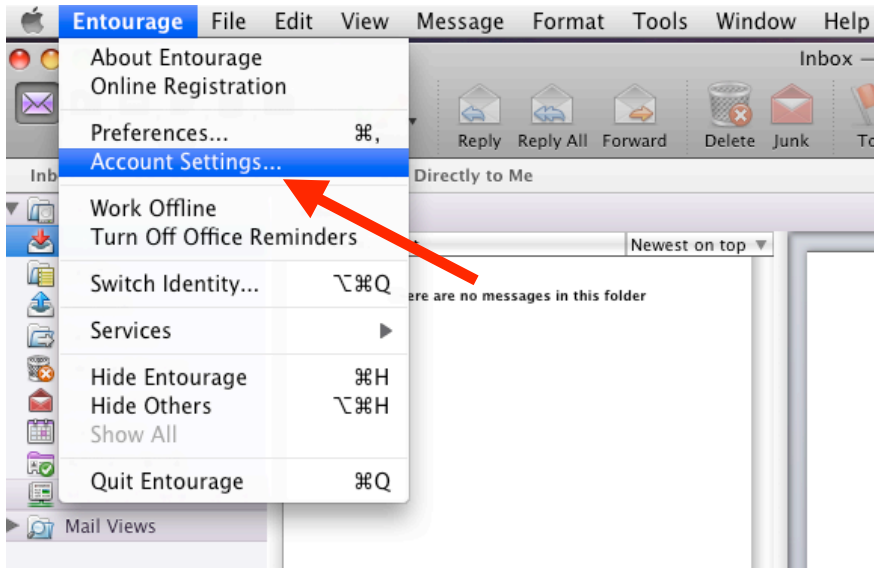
Entourage File Edit View Message Format Tools Window Help

About Entourage
Online Registration

Preferences... ⌘,
Account Settings...

Work Offline
Turn Off Office Reminders

Switch Identity... ⌥⌘Q

Services ▶

Hide Entourage ⌘H
Hide Others ⌥⌘H
Show All

Quit Entourage ⌘Q

Inbox —
Reply Reply All Forward Delete Junk To
Inb
Directly to Me
Newest on top
ere are no messages in this folder
Mail Views